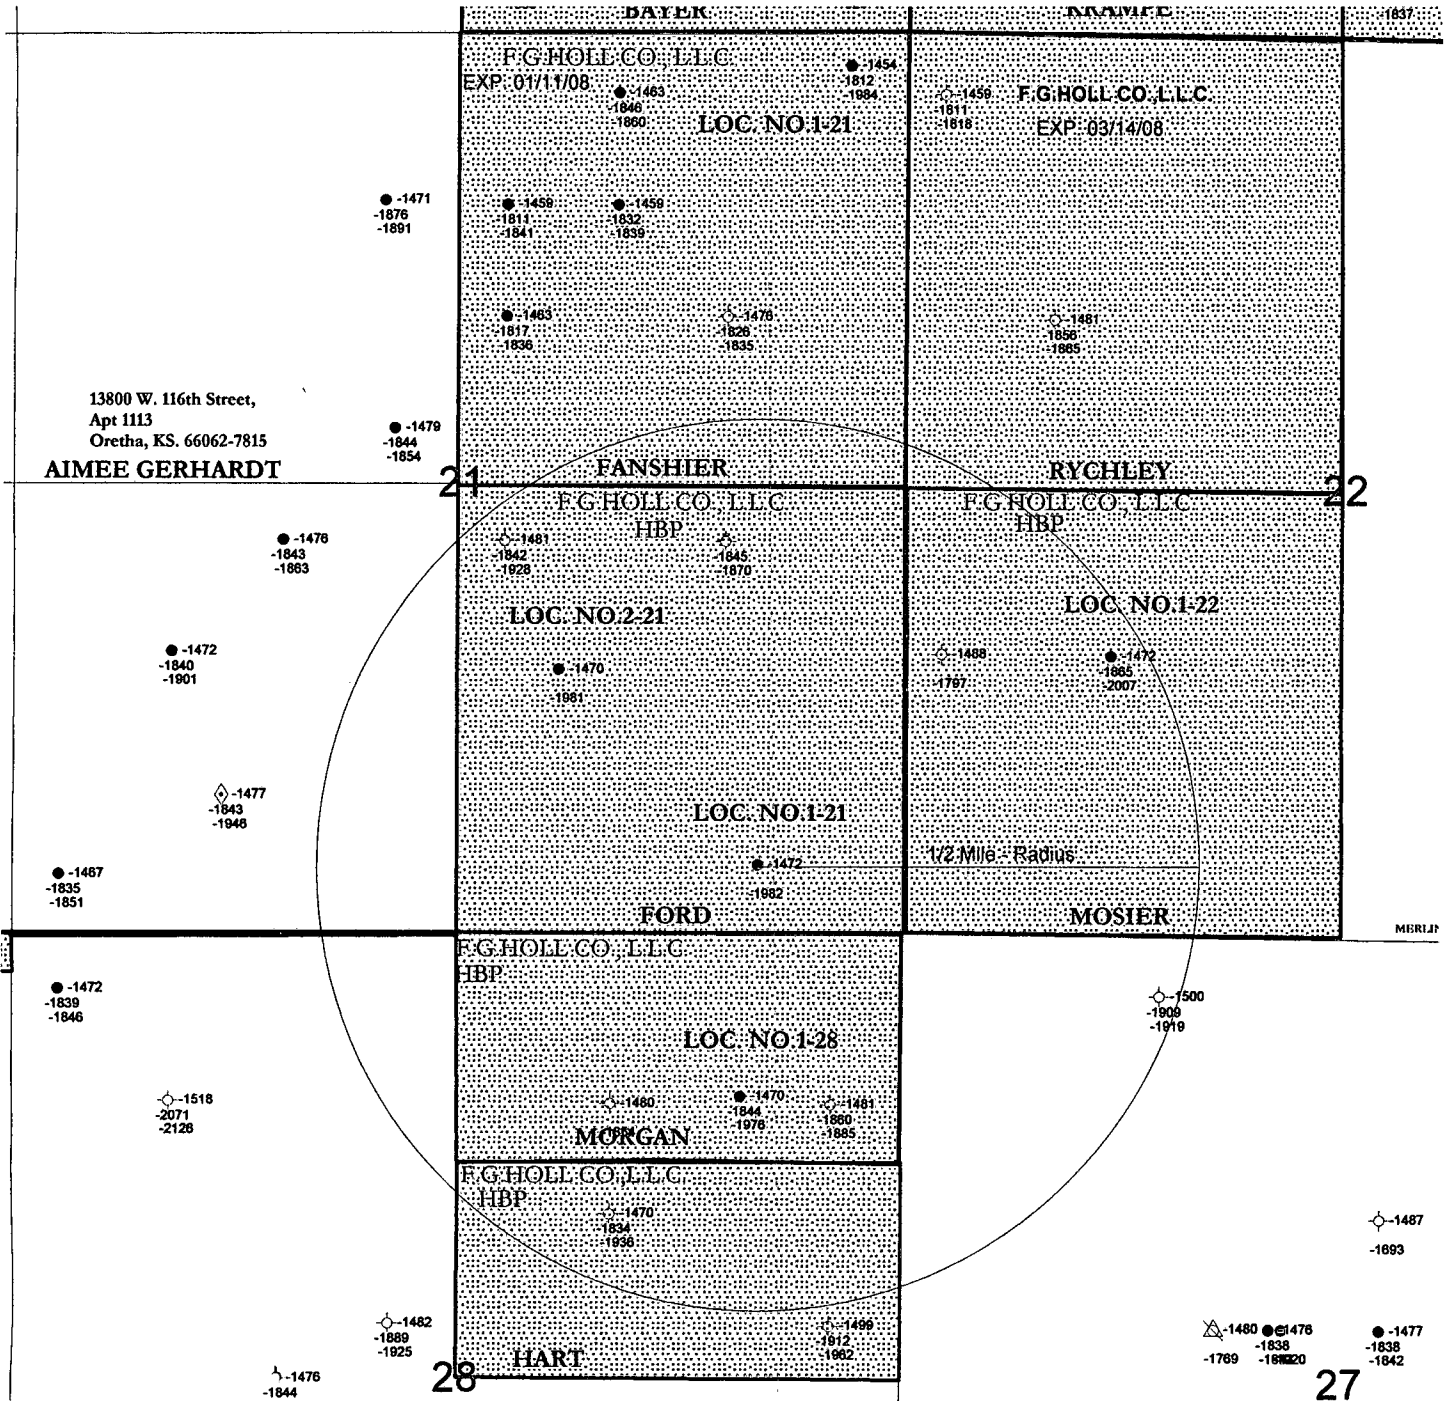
BAYER
KRAMPE
-1837

F.G.HOLL CO., L.L.C.
EXP: 01/11/08
-1454
-1812
-1984
-1463
-1846
-1860
LOC. NO.1-21

-1459
-1811
-1818
F.G.HOLL CO.,L.L.C.
EXP: 03/14/08

-1471
-1876
-1891

-1459
-1811
-1841
-1459
-1832
-1839

-1463
-1817
-1836
-1478
-1826
-1835
-1481
-1856
-1865

13800 W. 116th Street,
Apt 1113
Oretha, KS. 66062-7815
AIMEE GERHARDT

-1479
-1844
-1854

FANSHIER
RYCHLEY
21
22

F.G.HOLL CO., L.L.C.
HBP
F.G.HOLL CO., L.L.C.
HBP

-1476
-1843
-1863
-1481
-1842
-1928
-1845
-1870

LOC. NO.2-21
LOC. NO.1-22

-1472
-1840
-1901
-1470
-1961
-1488
-1797
-1472
-1865
-2007

-1477
-1843
-1946
LOC. NO.1-21

-1467
-1835
-1851
-1472
-1982
1/2 Mile - Radius

FORD
MOSIER
MERLI

F.G.HOLL CO., L.L.C.
HBP
-1472
-1839
-1846
-1500
-1909
-1919

LOC. NO.1-28

-1518
-2071
-2126
-1480
-1470
-1844
-1976
-1481
-1860
-1885
MORGAN

F.G.HOLL CO.,L.L.C.
HBP
-1470
-1834
-1936
-1487
-1693

-1482
-1889
-1925
-1499
-1912
-1962
-1480
-1769
-1476
-1838
-1820
-1477
-1838
-1842

-1476
-1844
28
HART
27